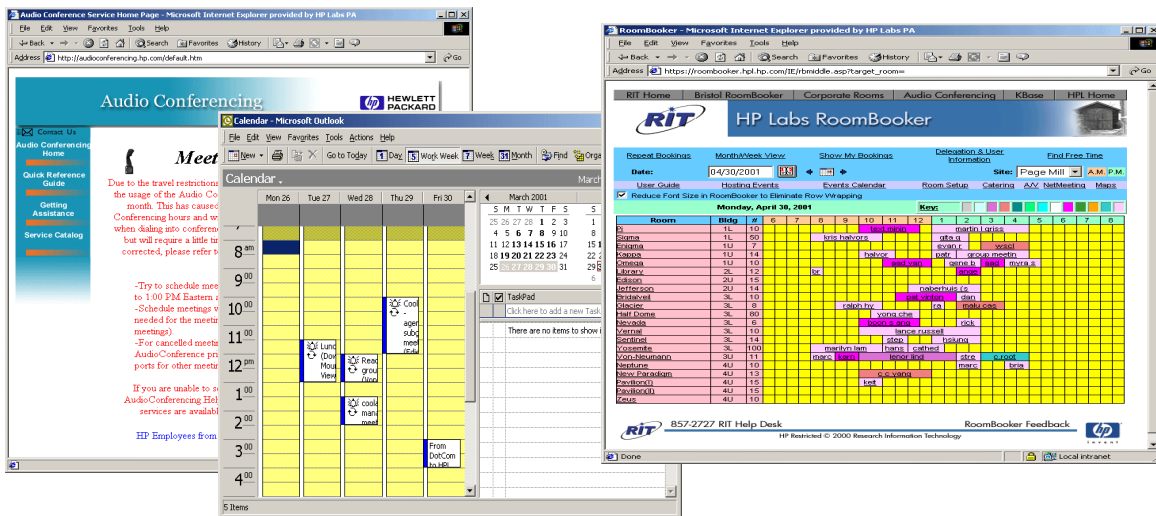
Audio Conference Service Home Page - Microsoft Internet Explorer provided by HP Labs PA
File Edit View Favorites Tools Help
Back Search Favorites History
Address http://audioconferencing.hpl.hp.com/default.htm Go

Audio Conferencing
HEWLETT PACKARD

Contact Us
Audio Conferencing Home
Quick Reference Guide
Getting Assistance
Service Catalog

Meet
Due to the travel restrictions the usage of the Audio Co month. This has caused Conferencing hours and w when dialing into conferen but will require a little ti corrected, please refer to

-Try to schedule mee to 1:00 PM Eastern -Schedule meetings v needed for the meetin meetings)
-For cancelled meeti AudioConference pr ports for other meeti

If you are unable to s AudioConferencing Hel services are availab

HP Employees from

Calendar - Microsoft Outlook
File Edit View Favorites Tools Actions Help
New Go to Today 1 Day 5 Work Week 7 Week 31 Month Find Orga
Calendar . March
Mon 26 Tue 27 Wed 28 Thu 29 Fri 30
8 am
9 00
10 00
11 00
12 pm
1 00
2 00
3 00
4 00
Lunc (Dov Mou View
Cool - agen subd meet (Edi
Read group (Nor
cool mana meet
From DotCom to HP!
March 2001
S M T W T F S
25 26 27 28 1 2 3
4 5 6 7 8 9 10
11 12 13 14 15 16 17
18 19 20 21 22 23 24
25 26 27 28 29 30 31
1 2 3 4 5 6 7
TaskPad
Click here to add a new Task
There are no items to show i
5 Items

RoomBooker - Microsoft Internet Explorer provided by HP Labs PA
File Edit View Favorites Tools Help
Back Search Favorites History
Address https://roombooker.hpl.hp.com/IE/rbmiddle.asp?target_room= Go

RIT Home | Bristol RoomBooker | Corporate Rooms | Audio Conferencing | KBase | HPL Home
RIT HP Labs RoomBooker
Repeat Bookings | Month/Week View | Show My Bookings | Delegation & User Information | Find Free Time
Date: 04/30/2001 | Site: Page Mill | A.M. P.M.
User Guide | Hosting Events | Events Calendar | Room Setup | Catering | A/V | NetMeeting | Maps
Reduce Font Size in RoomBooker to Eliminate Row Wrapping
Monday, April 30, 2001 | Key:

| Room | Bldg | # | 6 | 7 | 8 | 9 | 10 | 11 | 12 | 1 | 2 | 3 | 4 | 5 | 6 | 7 | 8 |
|---|---|---|---|---|---|---|---|---|---|---|---|---|---|---|---|---|---|
| Pi | 1L | 10 | | | | | | lori mirin | | martin j griss | | | | | | | |
| Sigma | 1L | 50 | | | | kris halvors | | | | gita g | | | | | | | |
| Enigma | 1U | 7 | | | | | | | | evan r | | wscl | | | | | |
| Kappa | 1U | 14 | | | | | | balvor | | patr | group meetin | | | | | | |
| Omega | 1U | 10 | | | | | | sad van | | gene b | sad | myra s | | | | | |
| Library | 2L | 12 | | | br | | | | | ange | | | | | | | |
| Edison | 2U | 15 | | | | | | | | | | | | | | | |
| Jefferson | 2U | 14 | | | | | | | naberhuis (s | | | | | | | | |
| Bridalveil | 3L | 10 | | | | | | cal vinton | | dan | | | | | | | |
| Glacier | 3L | 8 | | | | | ralph hy | | ra | maku cas | | | | | | | |
| Half Dome | 3L | 80 | | | | | | yong che | | | | | | | | | |
| Nevada | 3L | 6 | | | | | | koon s jane | | rick | | | | | | | |
| Vernal | 3L | 10 | | | | | | lance russell | | | | | | | | | |
| Sentinel | 3L | 14 | | | | | | step | | hsiung | | | | | | | |
| Yosemite | 3L | 100 | | | | marilyn lam | | hans | cathed | | | | | | | | |
| Von-Neumann | 3U | 11 | | | marc | karin | | lenor lind | | stre | c root | | | | | | |
| Neptune | 4U | 10 | | | | | | | | marc | | bria | | | | | |
| New Paradigm | 4U | 13 | | | | | | c c yang | | | | | | | | | |
| Pavilion(I) | 4U | 15 | | | | kelt | | | | | | | | | | | |
| Pavilion(II) | 4U | 15 | | | | | | | | | | | | | | | |
| Zeus | 4U | 10 | | | | | | | | | | | | | | | |

RIT 857-2727 RIT Help Desk RoomBooker Feedback
HP Restricted © 2000 Research Information Technology
hp invent
Done Local intranet